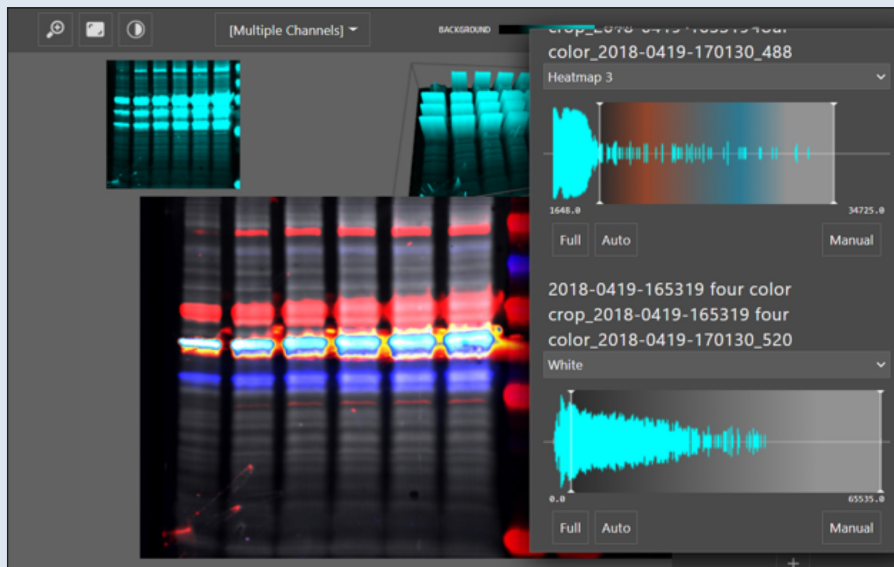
[Multiple Channels]

BACKGROUND

crop_2018-0419-165319 four
color_2018-0419-170130_488

Heatmap 3

1648.0

34725.0

Full

Auto

Manual

2018-0419-165319 four color
crop_2018-0419-165319 four
color_2018-0419-170130_520

White

0.0

65535.0

Full

Auto

Manual